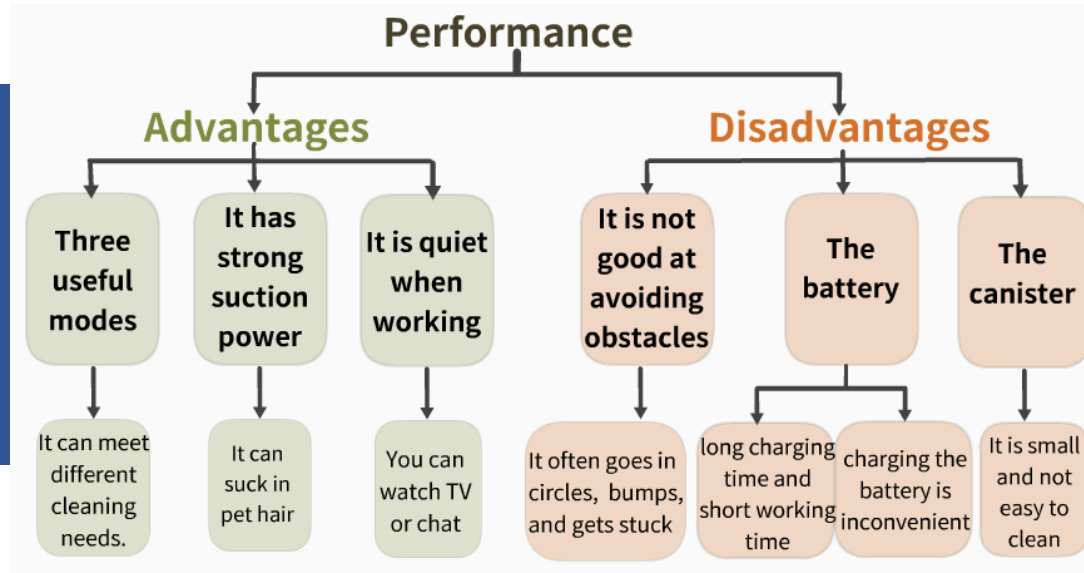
Performance

Advantages

Three useful modes

It can meet different cleaning needs.

It has strong suction power

It can suck in pet hair

It is quiet when working

You can watch TV or chat

Disadvantages

It is not good at avoiding obstacles

It often goes in circles, bumps, and gets stuck

The battery

long charging time and short working time

charging the battery is inconvenient

The canister

It is small and not easy to clean